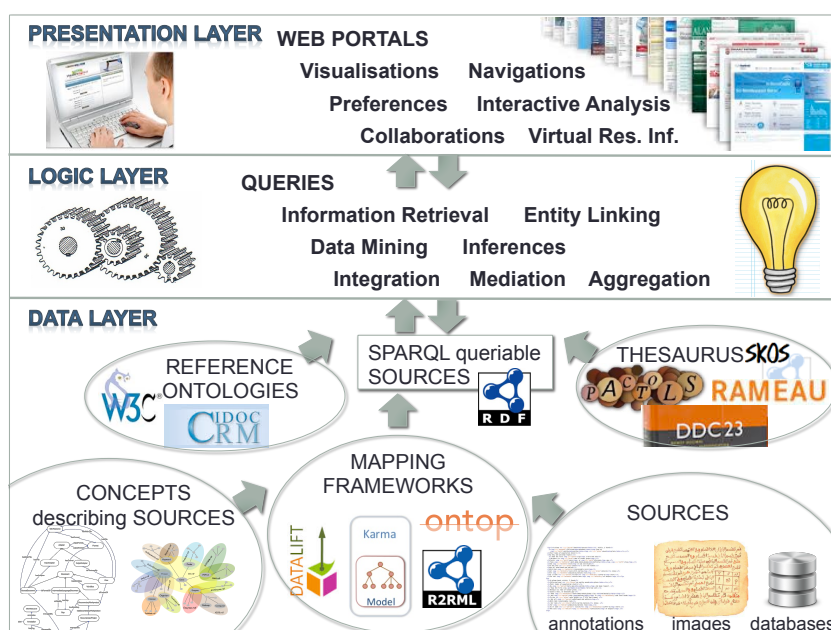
PRESENTATION LAYER

WEB PORTALS

Visualisations Navigations

Preferences Interactive Analysis

Collaborations Virtual Res. Inf.

LOGIC LAYER

QUERIES

Information Retrieval Entity Linking

Data Mining Inferences

Integration Mediation Aggregation

DATA LAYER

REFERENCE ONTOLOGIES

W3C

CIDOC CRM

SPARQL queriable SOURCES

RDF

THESAURUS SKOS

PACTOLS

RAMEAU

DDC23

MAPPING FRAMEWORKS

CONCEPTS describing SOURCES

DATALIFT

Karma

Model

ontop

R2RML

SOURCES

annotations images databases